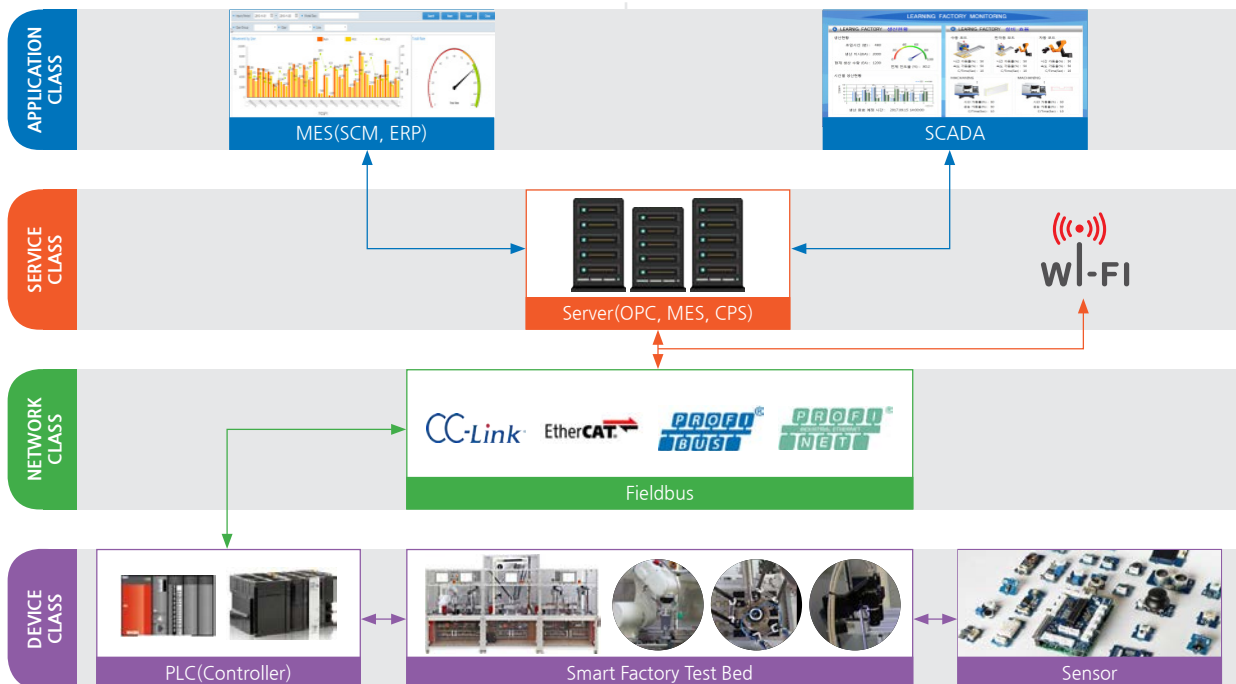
APPLICATION CLASS

MES(SCM, ERP)

LEARNING FACTORY MONITORING

SCADA

SERVICE CLASS

Server(OPC, MES, CPS)

WI-FI

NETWORK CLASS

CC-Link

EtherCAT

PROFI BUS

PROFI NET

Fieldbus

DEVICE CLASS

PLC(Controller)

Smart Factory Test Bed

Sensor